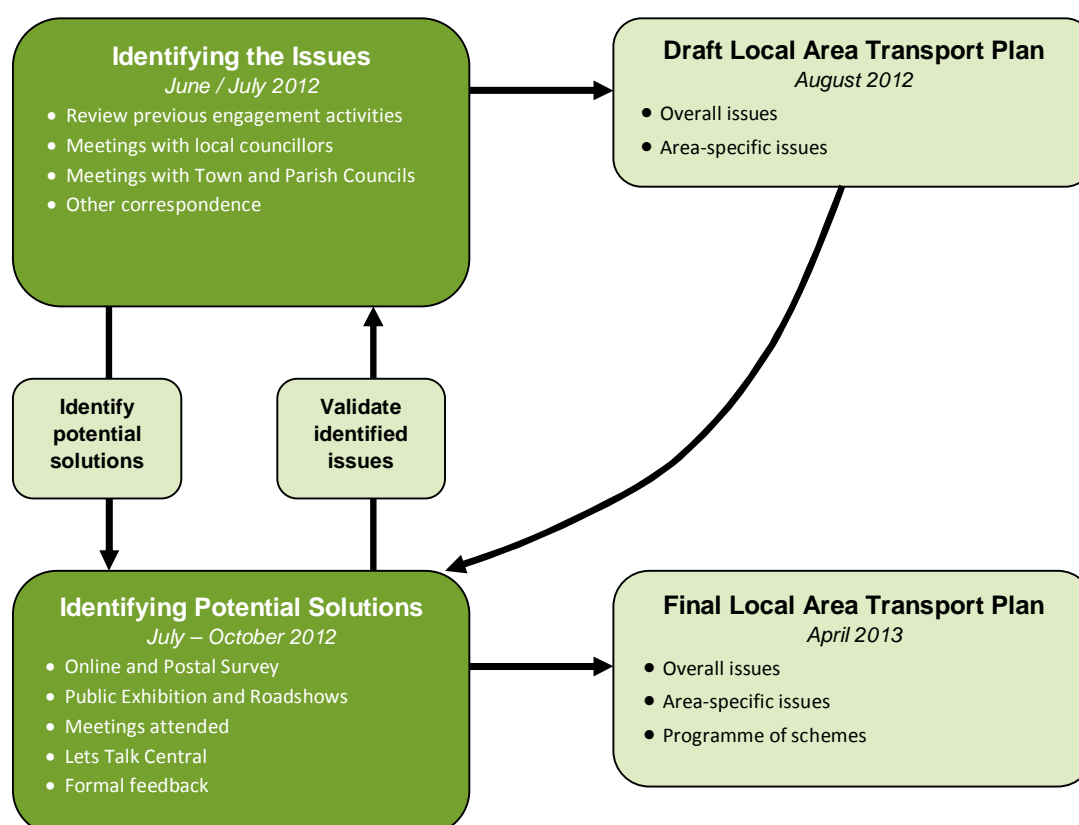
**Identifying the Issues**
*June / July 2012*
- Review previous engagement activities
- Meetings with local councillors
- Meetings with Town and Parish Councils
- Other correspondence

**Draft Local Area Transport Plan**
*August 2012*
- Overall issues
- Area-specific issues

**Identify potential solutions**

**Validate identified issues**

**Identifying Potential Solutions**
*July – October 2012*
- Online and Postal Survey
- Public Exhibition and Roadshows
- Meetings attended
- Lets Talk Central
- Formal feedback

**Final Local Area Transport Plan**
*April 2013*
- Overall issues
- Area-specific issues
- Programme of schemes